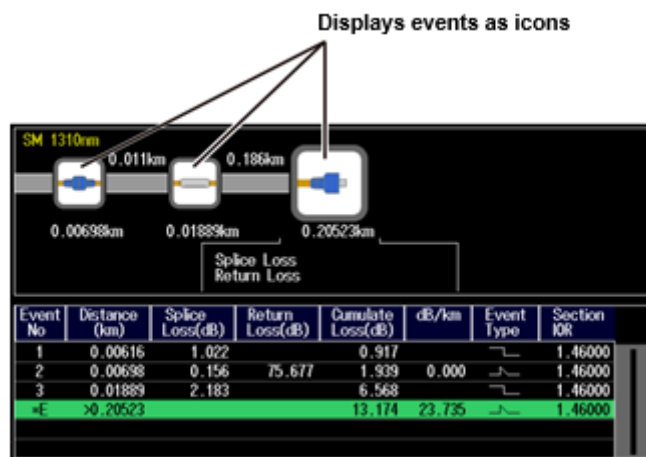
Displays events as icons

SM 1310nm

0.011km

0.186km

0.00698km

0.01889km

0.20523km

Splice Loss
Return Loss

| Event No | Distance (km) | Splice Loss(dB) | Return Loss(dB) | Cumulate Loss(dB) | dB/km | Event Type | Section IOR |
|---|---|---|---|---|---|---|---|
| 1 | 0.00616 | 1.022 | | 0.917 | | | 1.46000 |
| 2 | 0.00698 | 0.156 | 75.677 | 1.939 | 0.000 | | 1.46000 |
| 3 | 0.01889 | 2.183 | | 6.568 | | | 1.46000 |
| »E | >0.20523 | | | 13.174 | 23.735 | | 1.46000 |